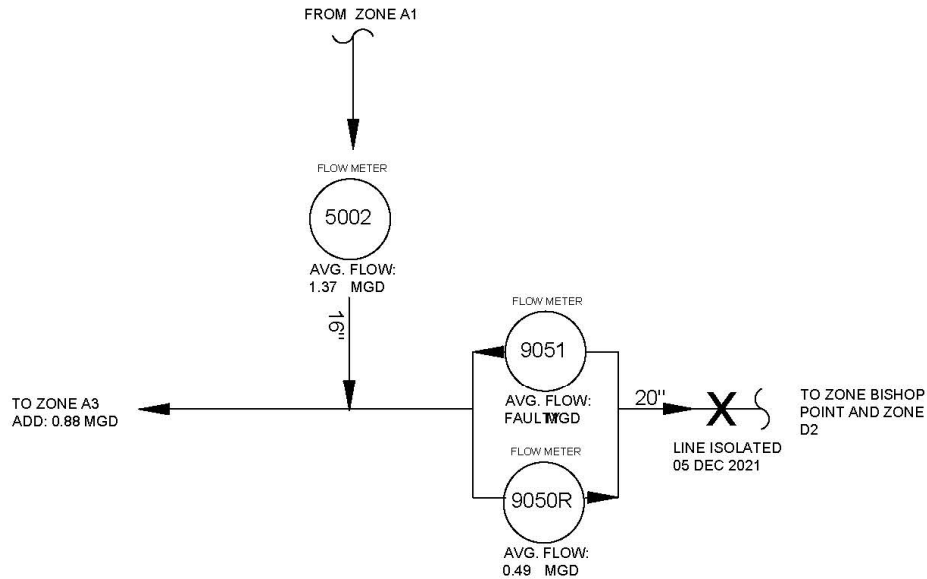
FROM ZONE A1

FLOW METER

5002

AVG. FLOW:
1.37 MGD

16"

FLOW METER

9051

AVG. FLOW:
FAULTY MGD

TO ZONE A3
ADD: 0.88 MGD

20"

TO ZONE BISHOP POINT AND ZONE D2

LINE ISOLATED
05 DEC 2021

FLOW METER

9050R

AVG. FLOW:
0.49 MGD